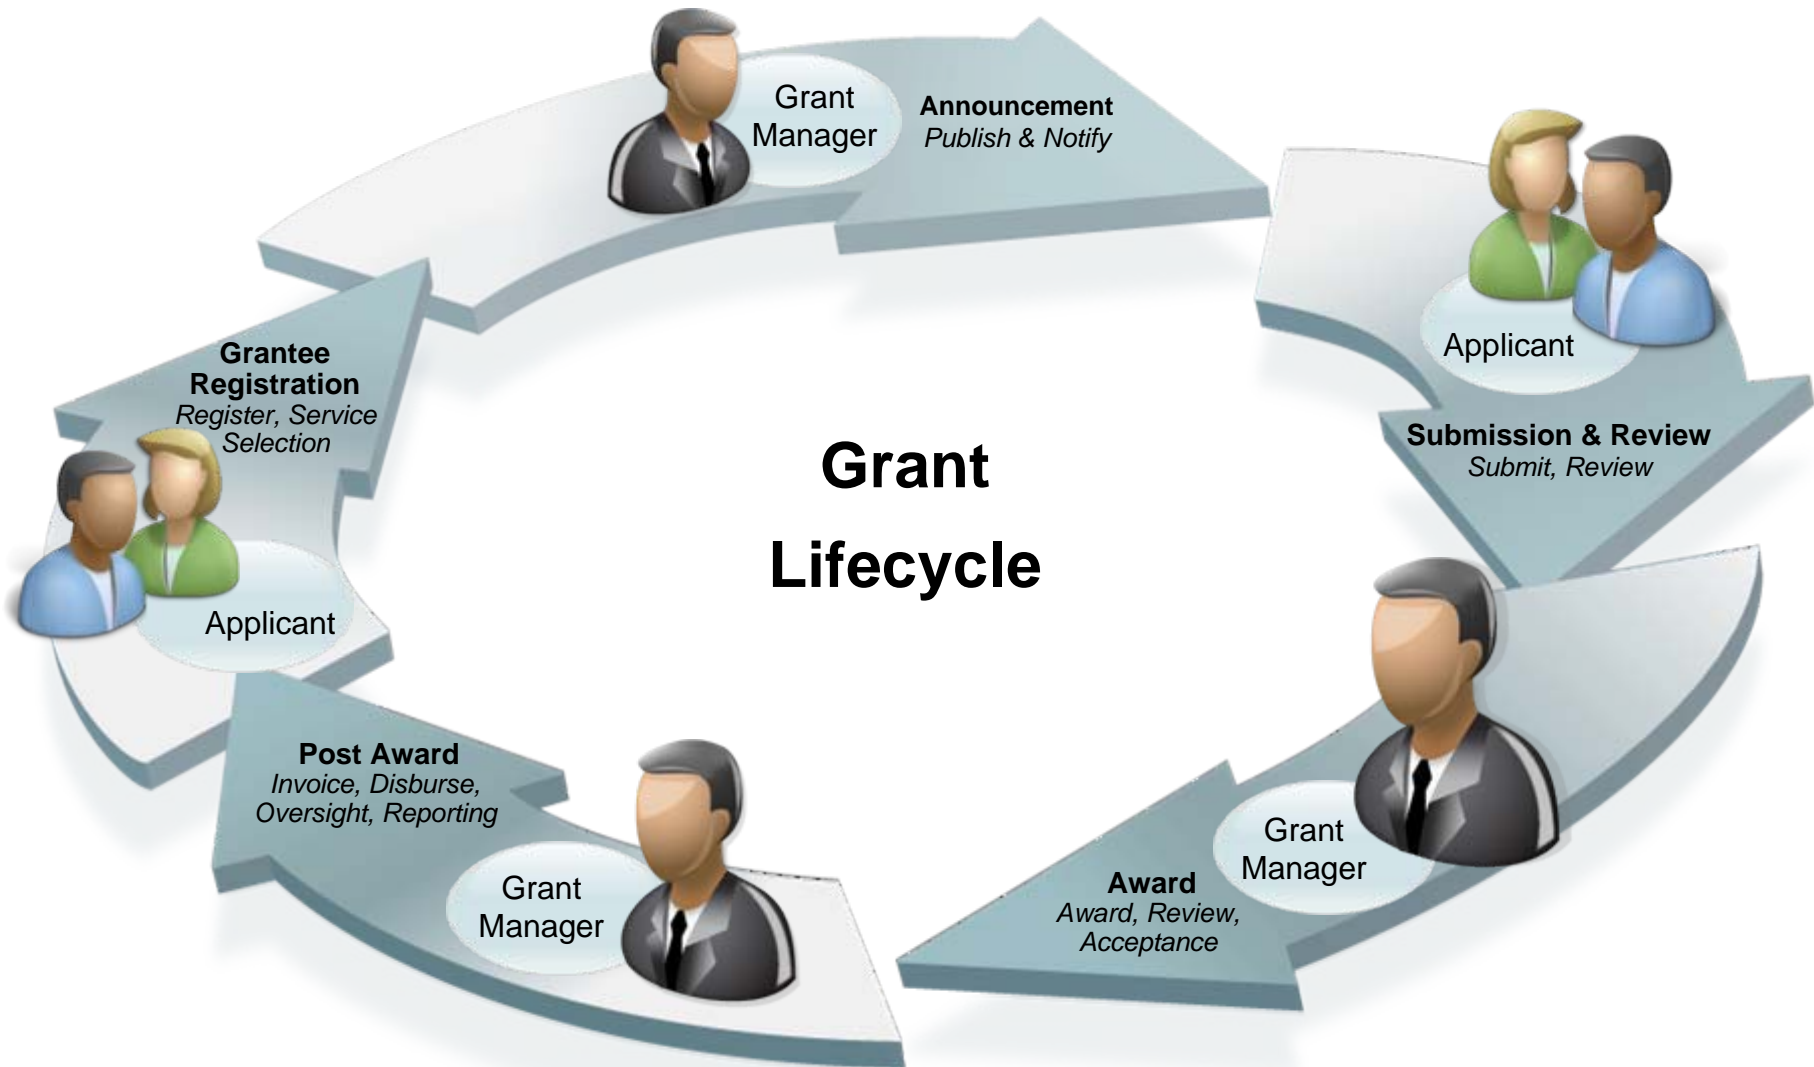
Grant Manager

**Announcement**
*Publish & Notify*

Applicant

**Submission & Review**
*Submit, Review*

Grant Manager

**Award**
*Award, Review, Acceptance*

Grant Manager

**Post Award**
*Invoice, Disburse, Oversight, Reporting*

Applicant

**Grantee Registration**
*Register, Service Selection*

**Grant Lifecycle**